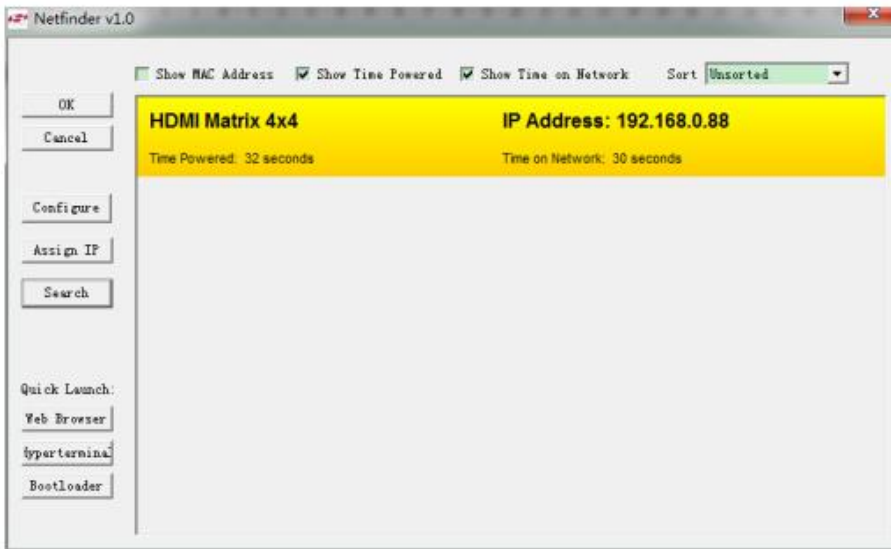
Netfinder v1.0

Show MAC Address
Show Time Powered
Show Time on Network
Sort Unsorted

OK
Cancel

HDMI Matrix 4x4
IP Address: 192.168.0.88
Time Powered: 32 seconds
Time on Network: 30 seconds

Configure
Assign IP
Search

Quick Launch:
Web Browser
Hyperterminal
Bootloader